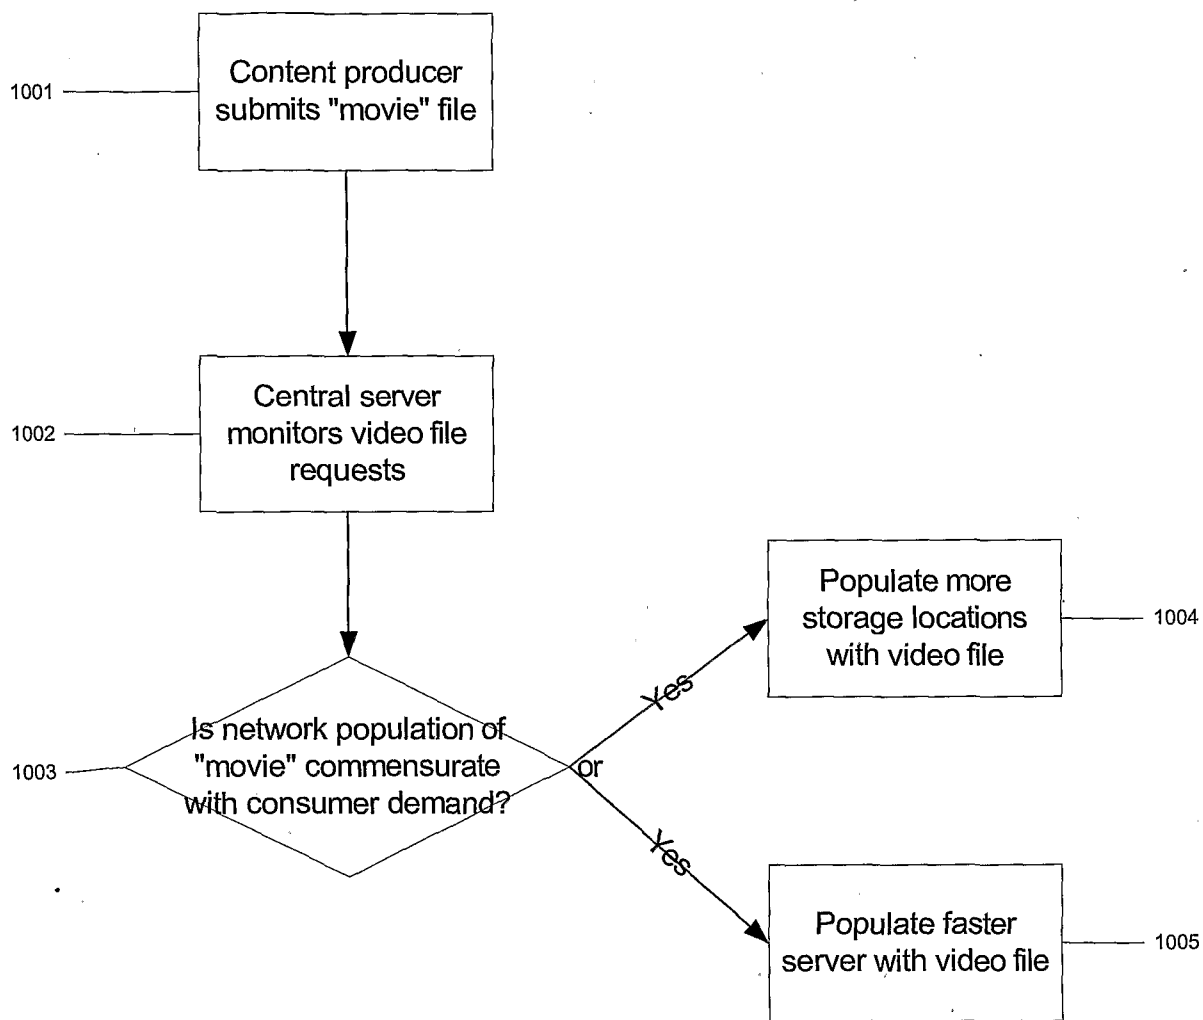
1001
Content producer submits "movie" file

1002
Central server monitors video file requests

1003
Is network population of "movie" commensurate with consumer demand?

Yes
or
Yes

Populate more storage locations with video file
1004

Populate faster server with video file
1005